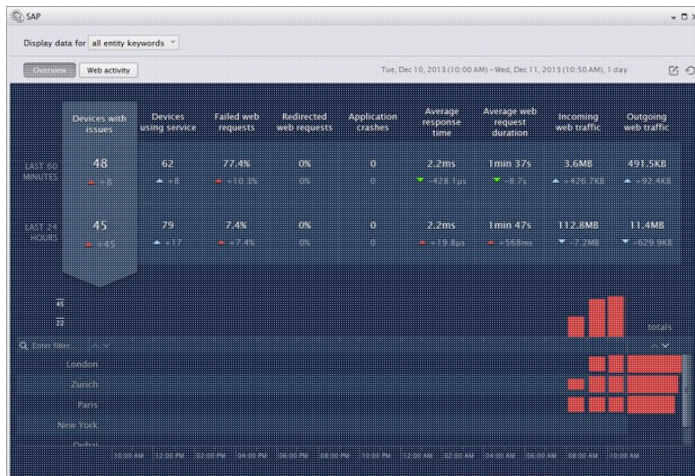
SAP

Display data for all entity keywords

Overview | Web activity

Tue, Dec 10, 2013 (10:00 AM) – Wed, Dec 11, 2013 (10:50 AM), 1 day

| | Devices with issues | Devices using service | Failed web requests | Redirected web requests | Application crashes | Average response time | Average web request duration | Incoming web traffic | Outgoing web traffic |
|---|---|---|---|---|---|---|---|---|---|
| LAST 60 MINUTES | 48 +8 | 62 +8 | 77.4% +10.3% | 0% 0% | 0 0 | 2.2ms -428.1µs | 1min 37s -8.7s | 3.6MB +426.7KB | 491.5KB +92.4KB |
| LAST 24 HOURS | 45 +45 | 79 +17 | 7.4% +7.4% | 0% 0% | 0 0 | 2.2ms +19.8µs | 1min 47s +568ms | 112.8MB -7.2MB | 11.4MB -629.9KB |

45
22

totals

Enter filter...

London
Zurich
Paris
New York
Dubai

10:00 AM 12:00 PM 02:00 PM 04:00 PM 06:00 PM 08:00 PM 10:00 PM 12:00 AM 02:00 AM 04:00 AM 06:00 AM 08:00 AM 10:00 AM